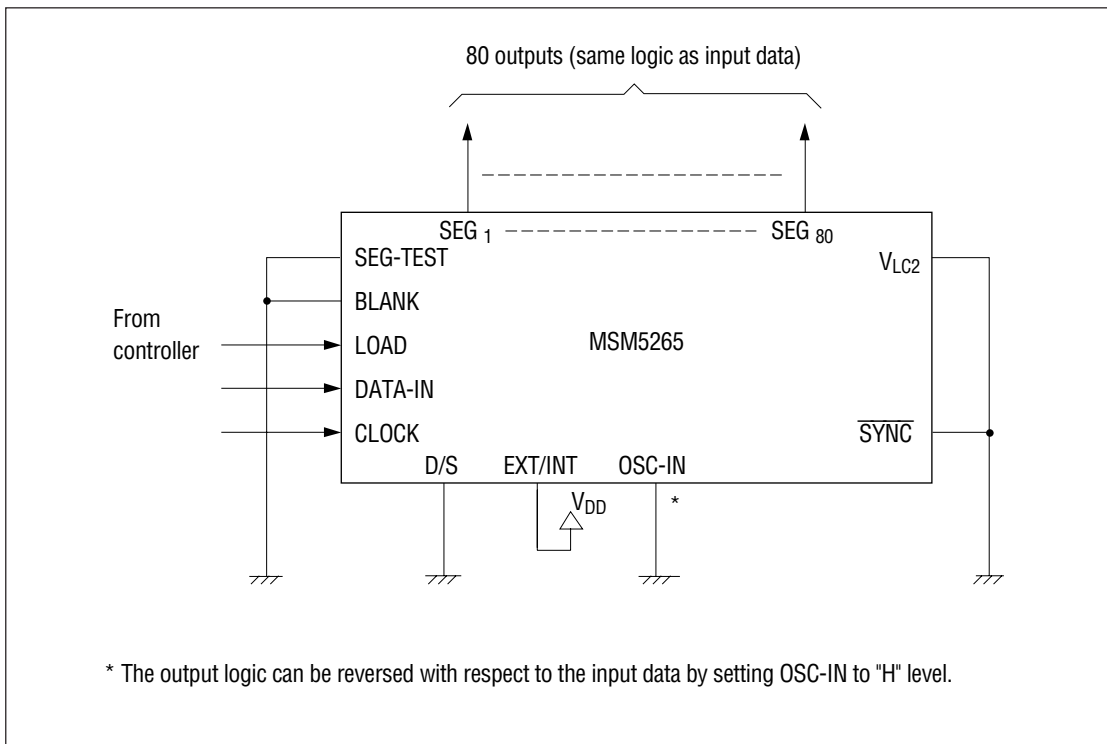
80 outputs (same logic as input data)

SEG $_1$

SEG $_{80}$

SEG-TEST

BLANK

From controller

LOAD

DATA-IN

CLOCK

MSM5265

$V_{LC2}$

$\overline{SYNC}$

D/S

EXT/INT

OSC-IN

$V_{DD}$

*

* The output logic can be reversed with respect to the input data by setting OSC-IN to "H" level.